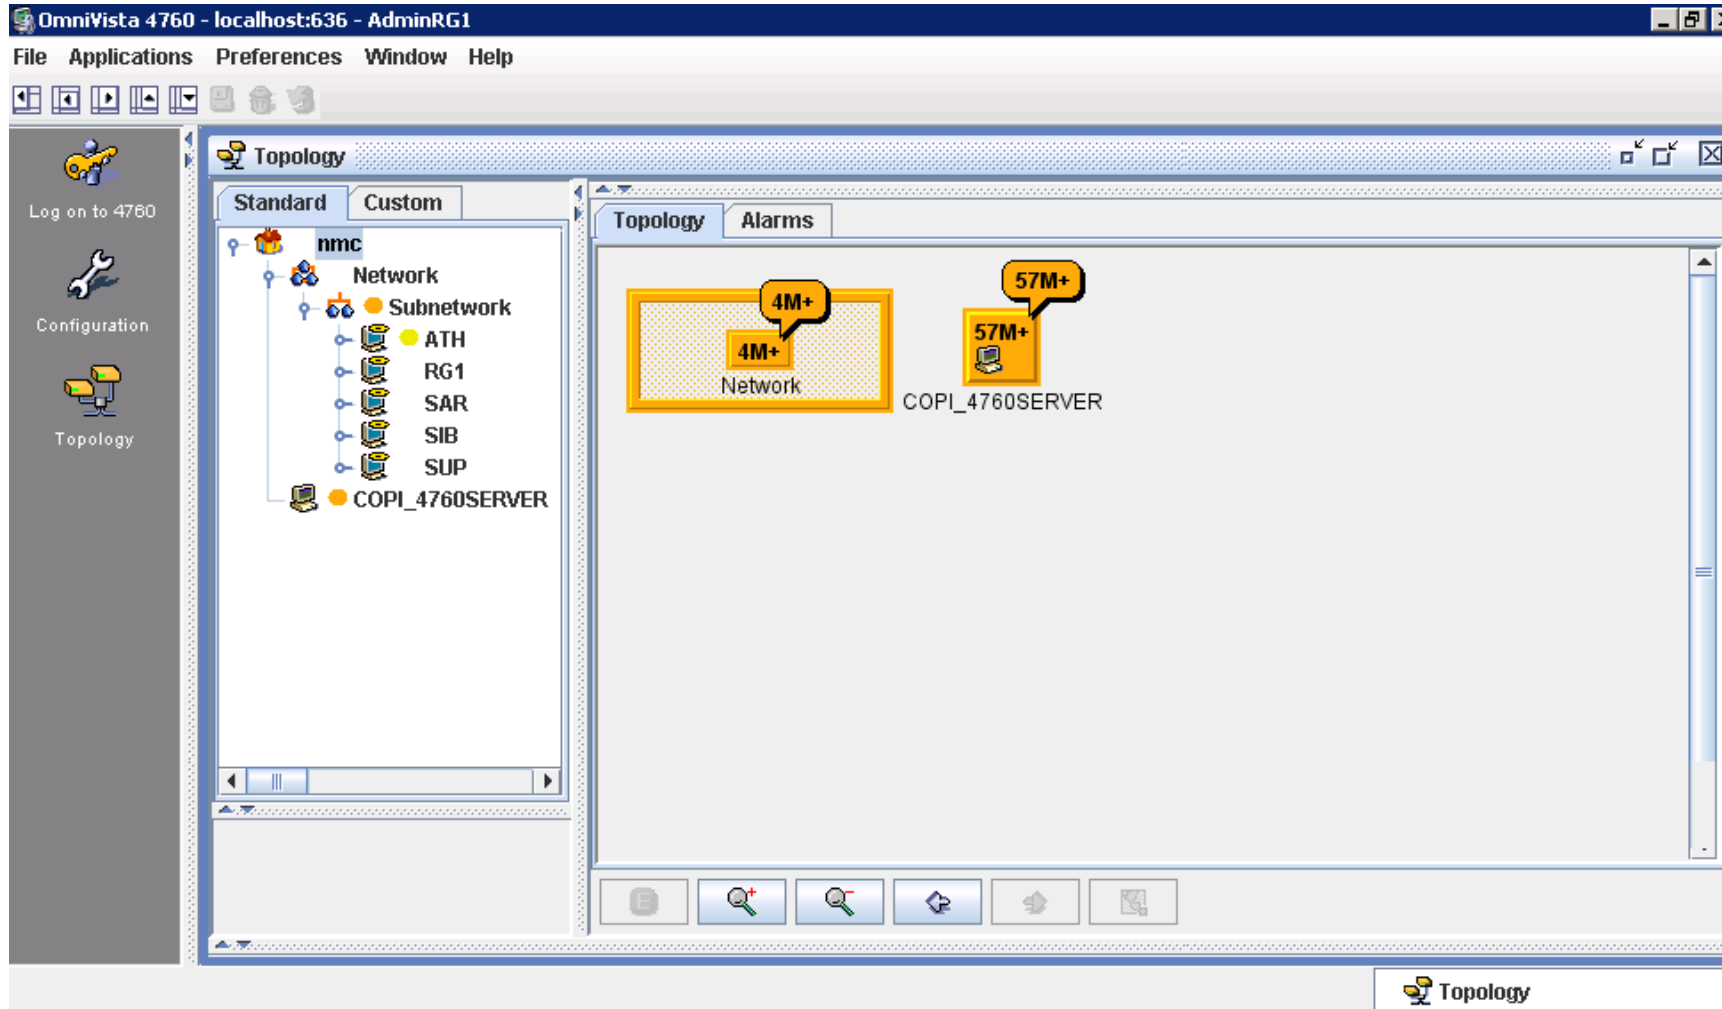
OmniVista 4760 - localhost:636 - AdminRG1

File Applications Preferences Window Help

Log on to 4760

Configuration

Topology

Topology

Standard Custom

nmc
Network
Subnetwork
ATH
RG1
SAR
SIB
SUP
COPI_4760SERVER

Topology Alarms

4M+
4M+
Network

57M+
57M+
COPI_4760SERVER

Topology